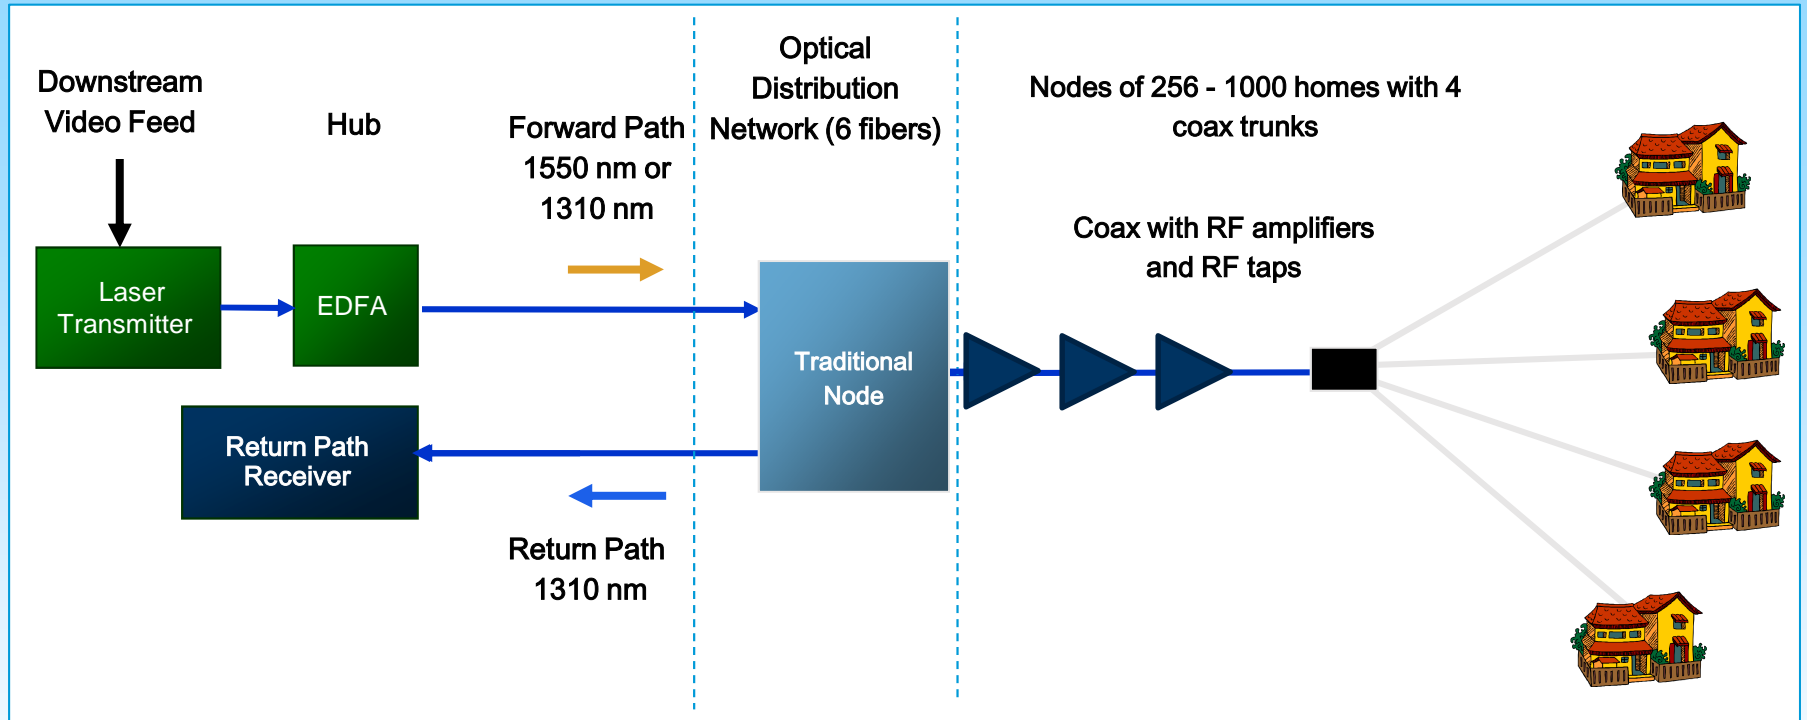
Downstream Video Feed

Hub

Forward Path 1550 nm or 1310 nm

Optical Distribution Network (6 fibers)

Nodes of 256 - 1000 homes with 4 coax trunks

Laser Transmitter

EDFA

Coax with RF amplifiers and RF taps

Traditional Node

Return Path Receiver

Return Path 1310 nm